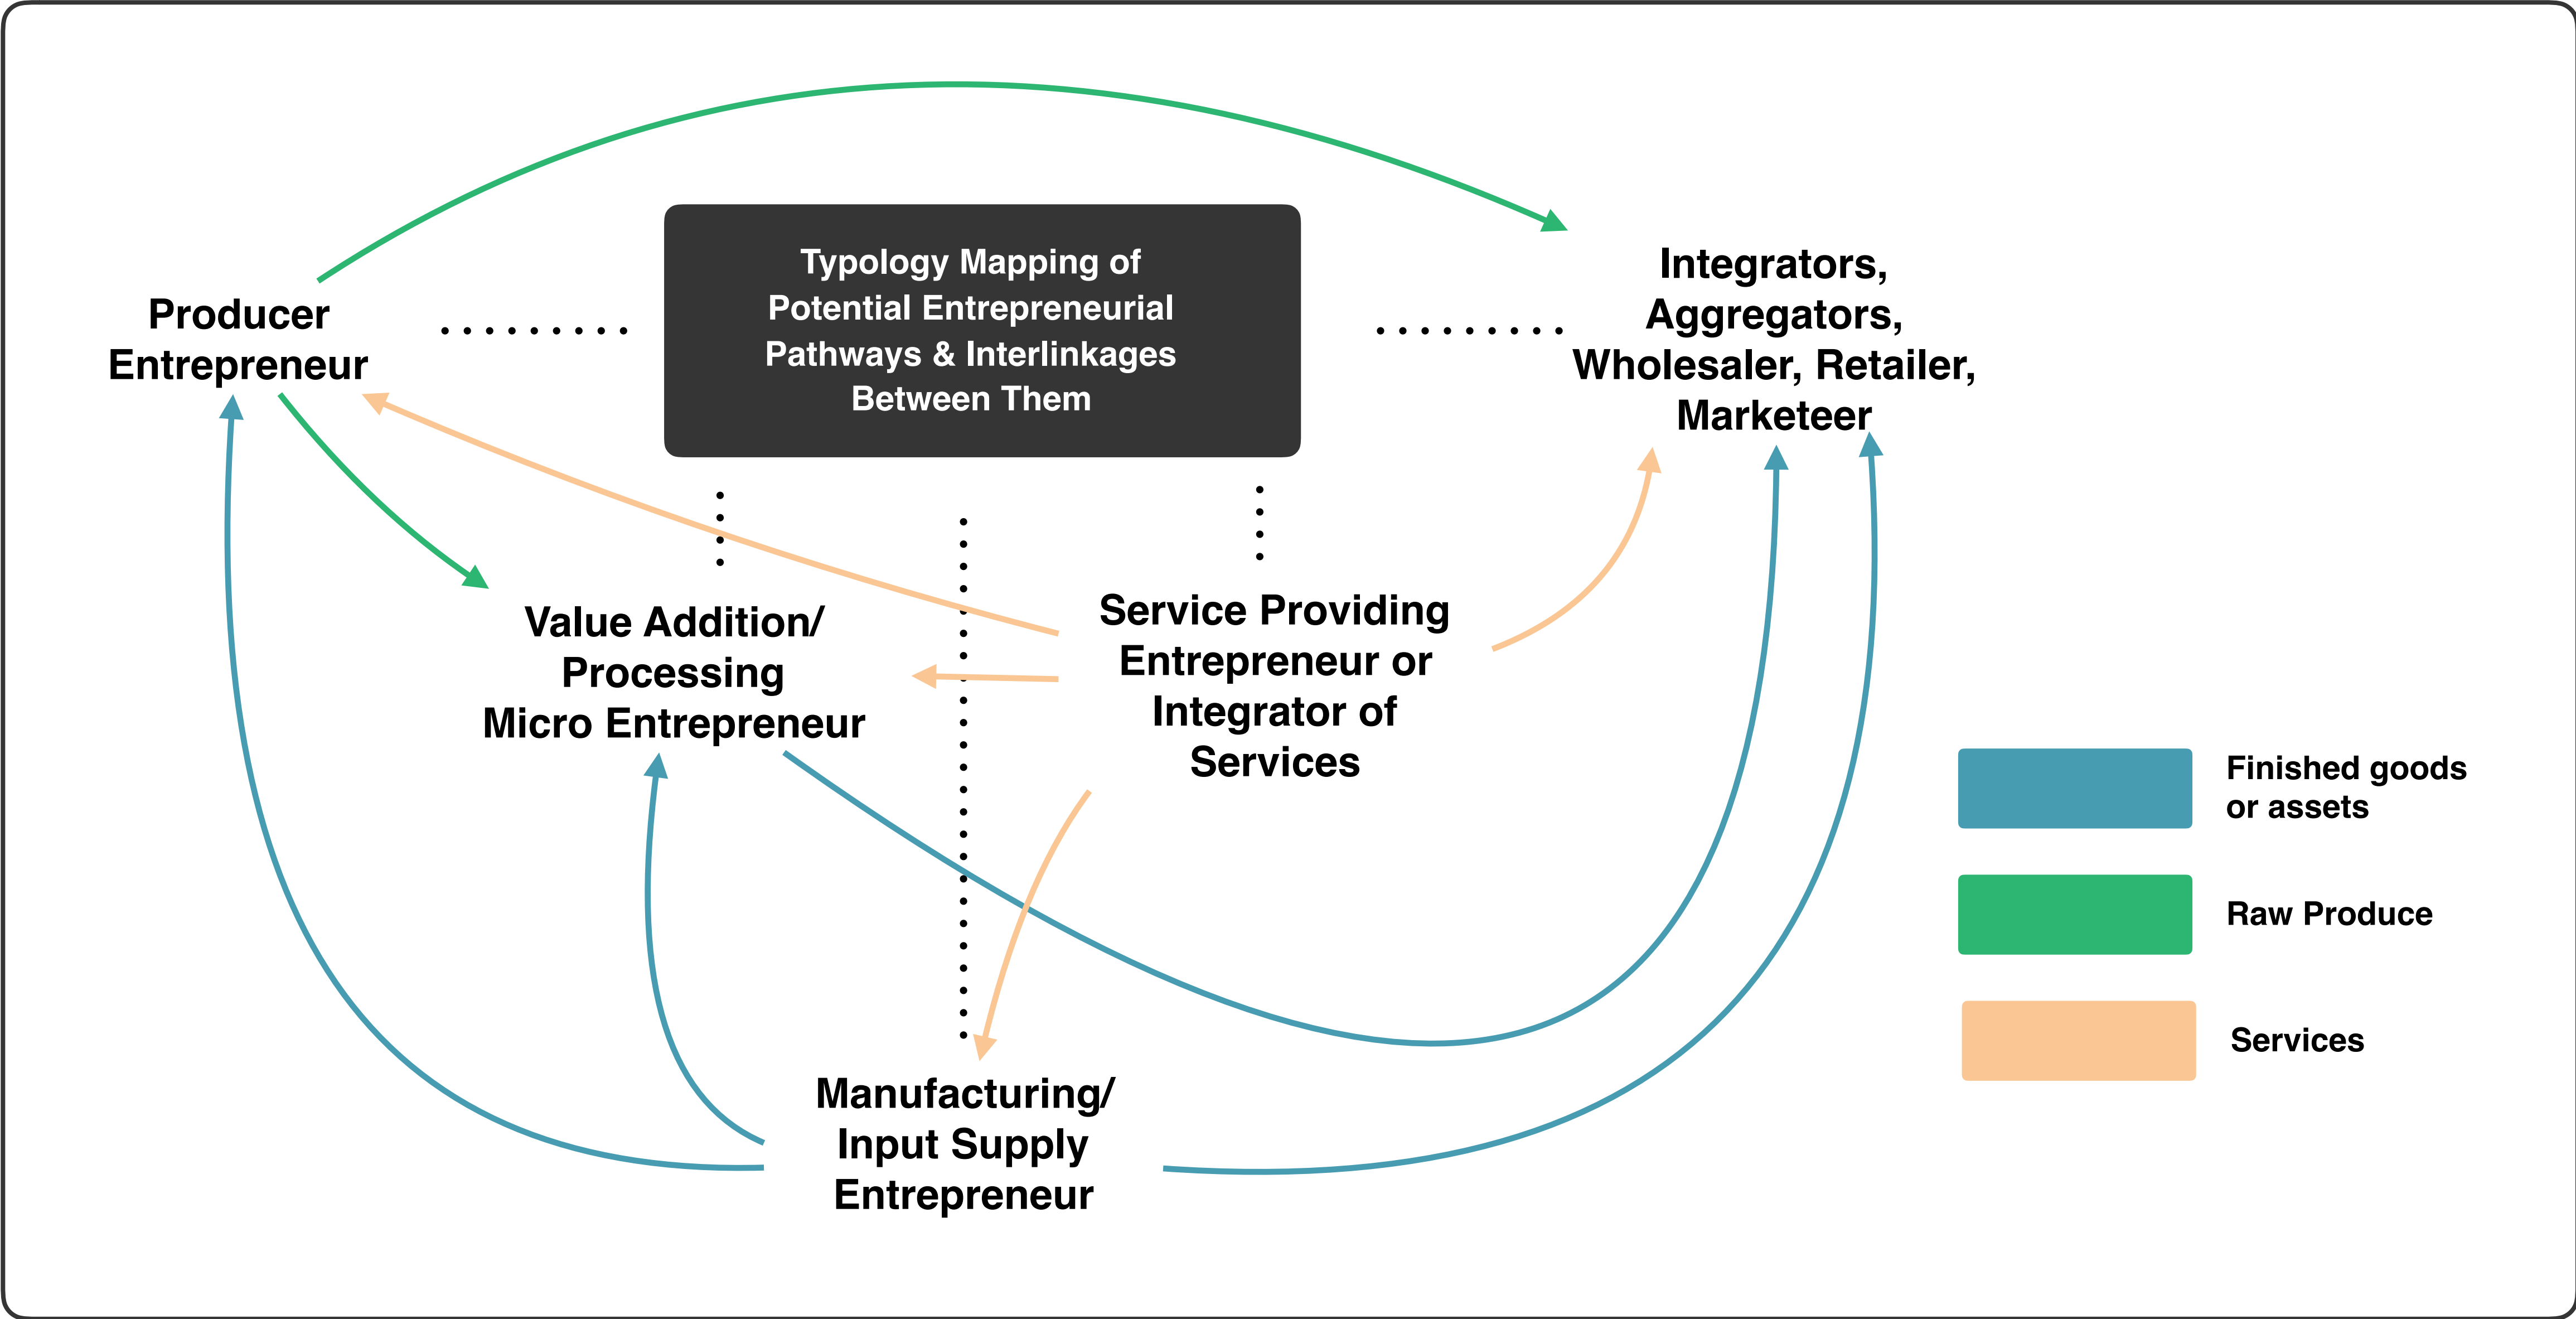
Typology Mapping of Potential Entrepreneurial Pathways & Interlinkages Between Them

Producer Entrepreneur

Integrators, Aggregators, Wholesaler, Retailer, Marketeer

Value Addition/ Processing Micro Entrepreneur

Service Providing Entrepreneur or Integrator of Services

Manufacturing/ Input Supply Entrepreneur

Finished goods or assets

Raw Produce

Services